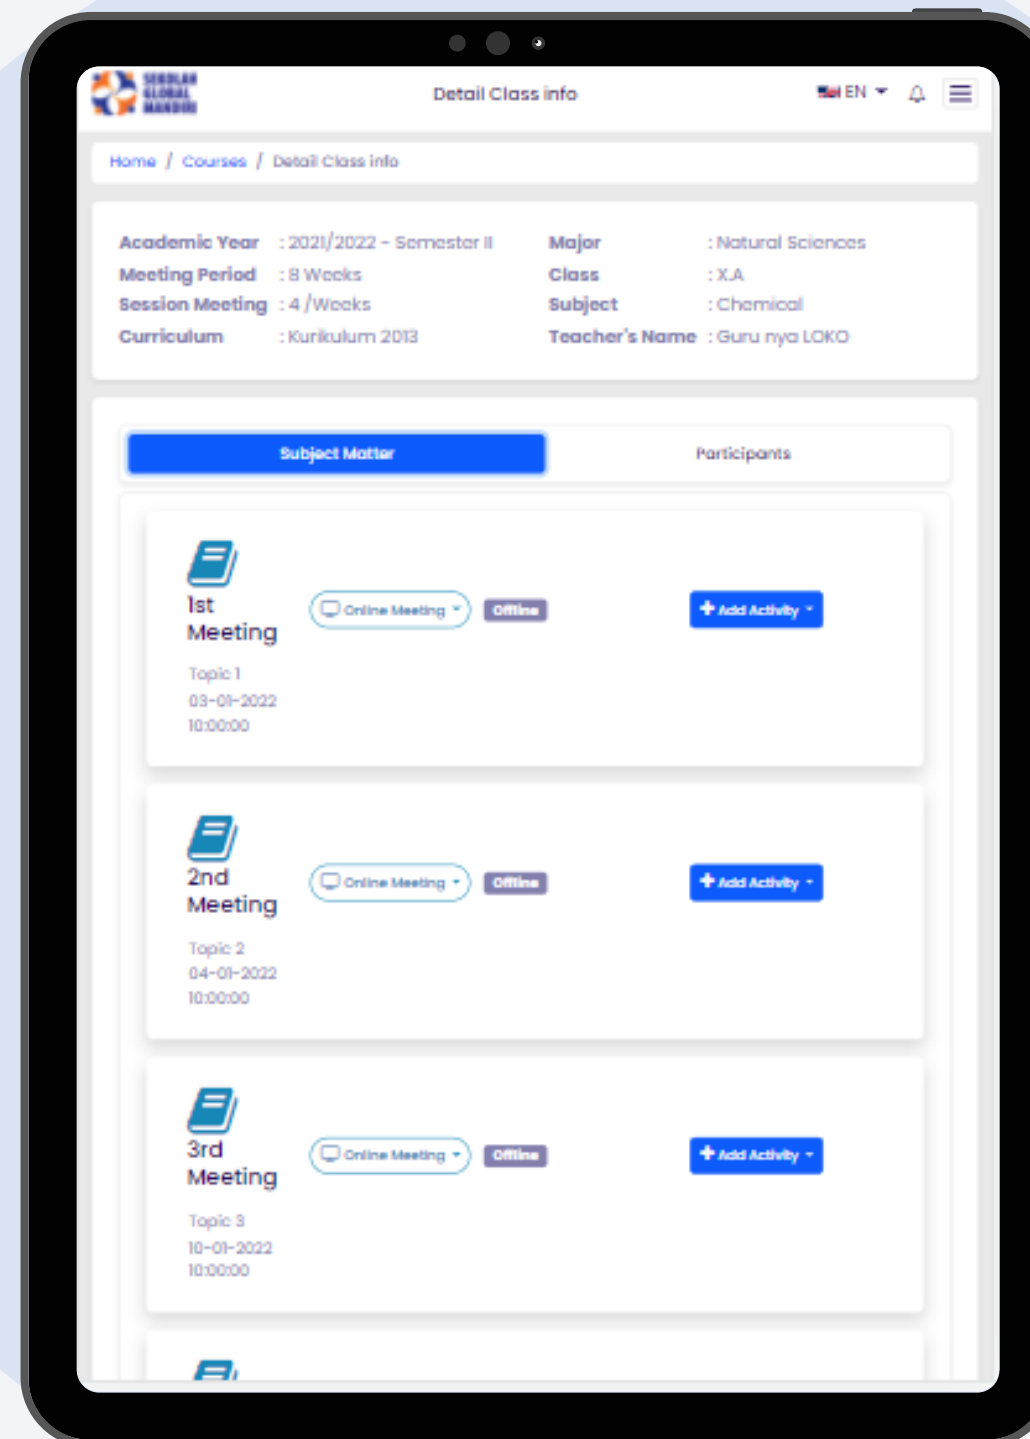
SEKOLAH GLOBAL MANDIRI

Detail Class info

EN

Home / Courses / Detail Class info

Academic Year : 2021/2022 - Semester II
Meeting Period : 8 Weeks
Session Meeting : 4 /Weeks
Curriculum : Kurikulum 2013

Major : Natural Sciences
Class : X.A
Subject : Chemical
Teacher's Name : Guru nya LOKO

Subject Matter

Participants

1st Meeting
Topic 1
03-01-2022
10:00:00

Online Meeting

Offline

Add Activity

2nd Meeting
Topic 2
04-01-2022
10:00:00

Online Meeting

Offline

Add Activity

3rd Meeting
Topic 3
10-01-2022
10:00:00

Online Meeting

Offline

Add Activity